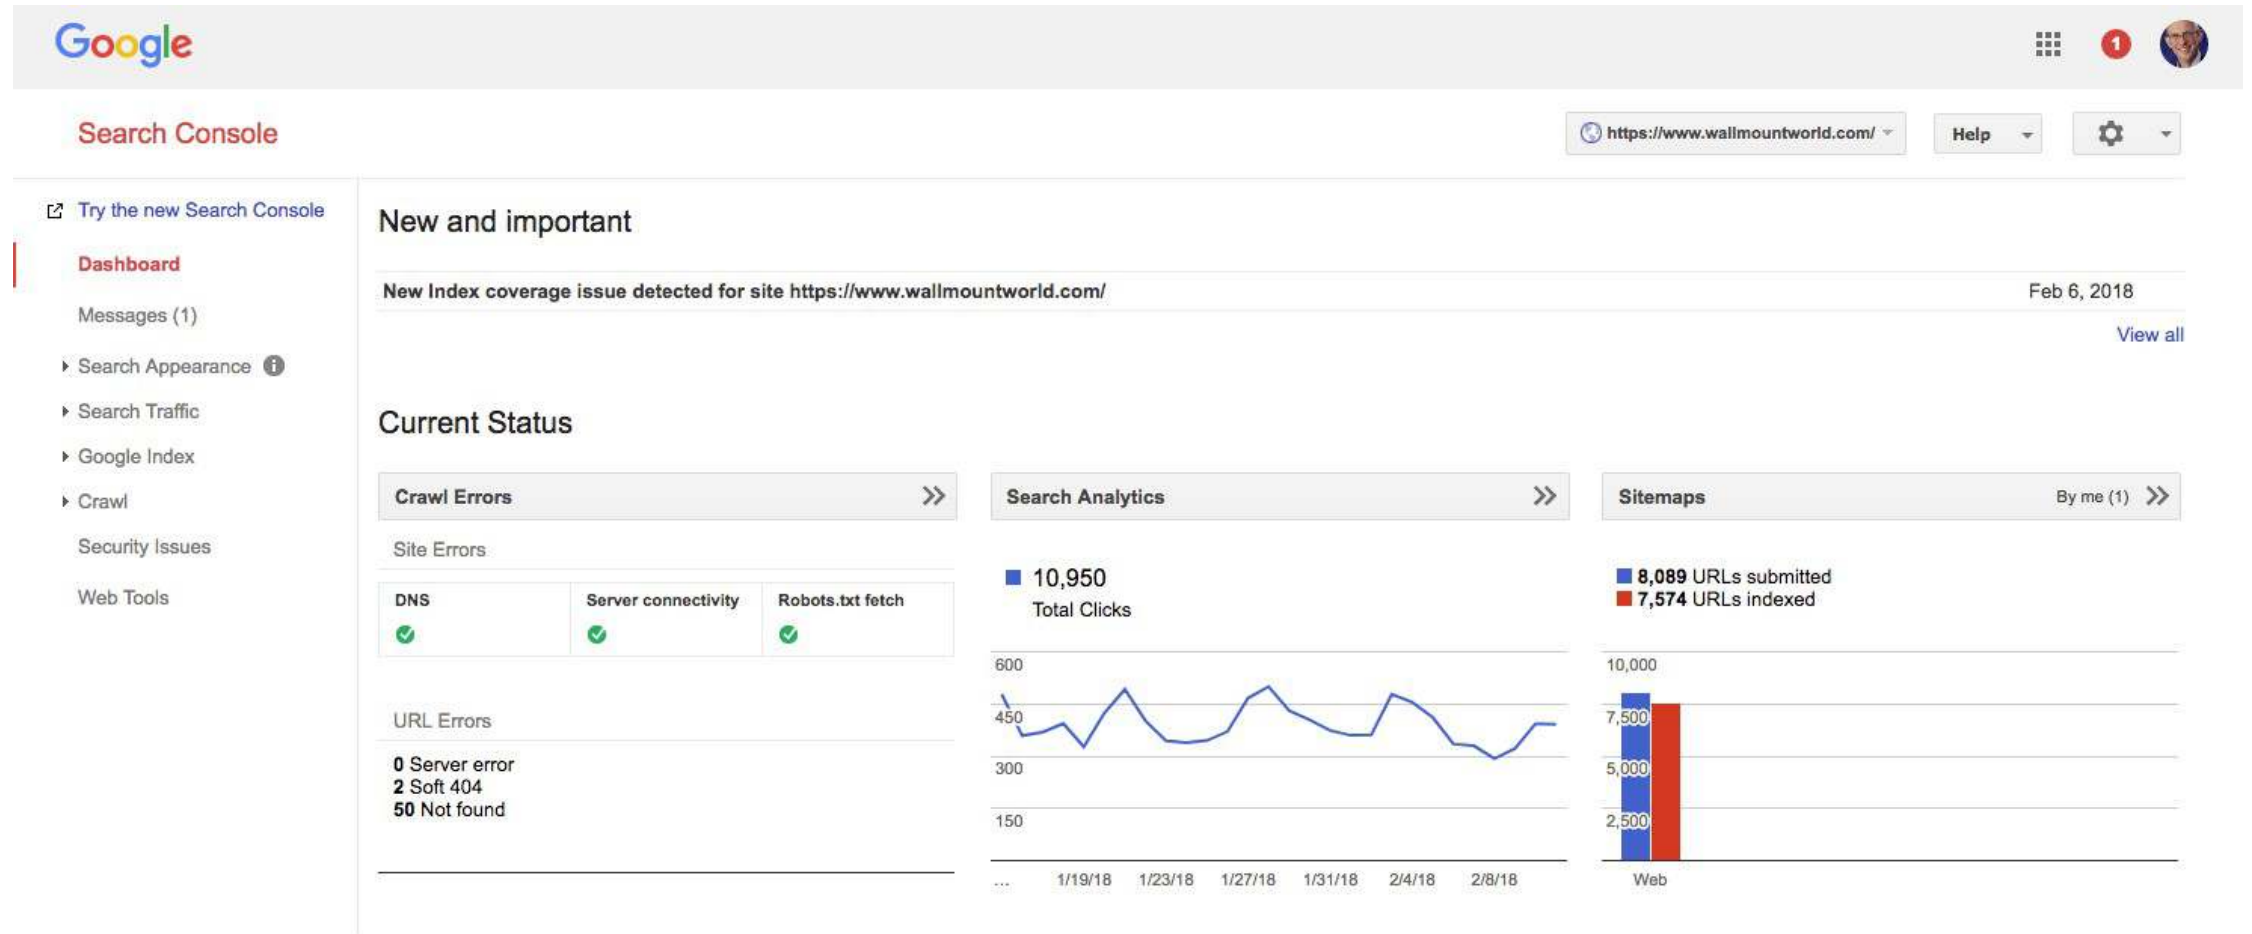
Google

1

Search Console

https://www.wallmountworld.com/

Help

Try the new Search Console

Dashboard

Messages (1)

Search Appearance

Search Traffic

Google Index

Crawl

Security Issues

Web Tools

New and important

New Index coverage issue detected for site https://www.wallmountworld.com/

Feb 6, 2018

View all

Current Status

Crawl Errors

Site Errors

| DNS | Server connectivity | Robots.txt fetch |
|---|---|---|

URL Errors

**0** Server error
**2** Soft 404
**50** Not found

Search Analytics

10,950
Total Clicks

600
450
300
150

... 1/19/18 1/23/18 1/27/18 1/31/18 2/4/18 2/8/18

Sitemaps

By me (1)

**8,089** URLs submitted
**7,574** URLs indexed

10,000
7,500
5,000
2,500

Web